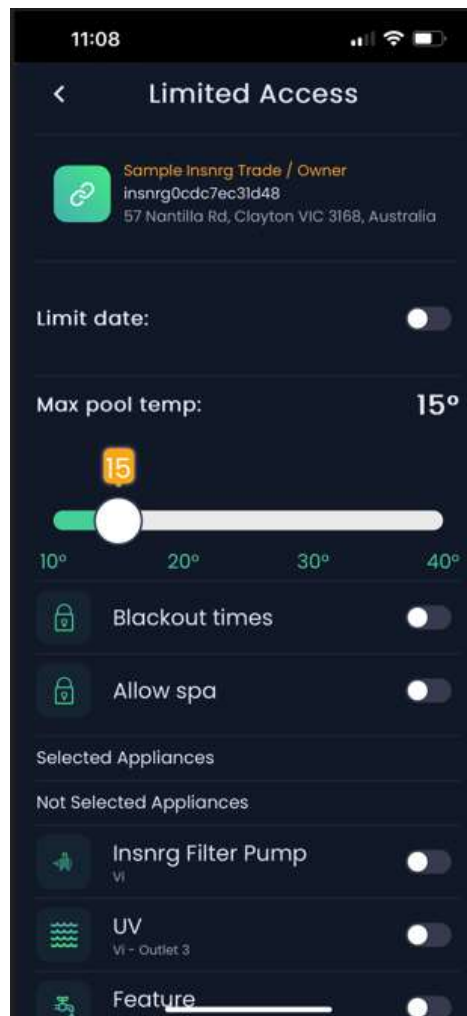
11:08

<

Limited Access

Sample Insnrg Trade / Owner
insnrg0cdc7ec31d48
57 Nantilla Rd, Clayton VIC 3168, Australia

Limit date:

Max pool temp:

15º

15

10º

20º

30º

40º

Blackout times

Allow spa

Selected Appliances

Not Selected Appliances

Insnrg Filter Pump
Vi

UV
Vi - Outlet 3

Feature